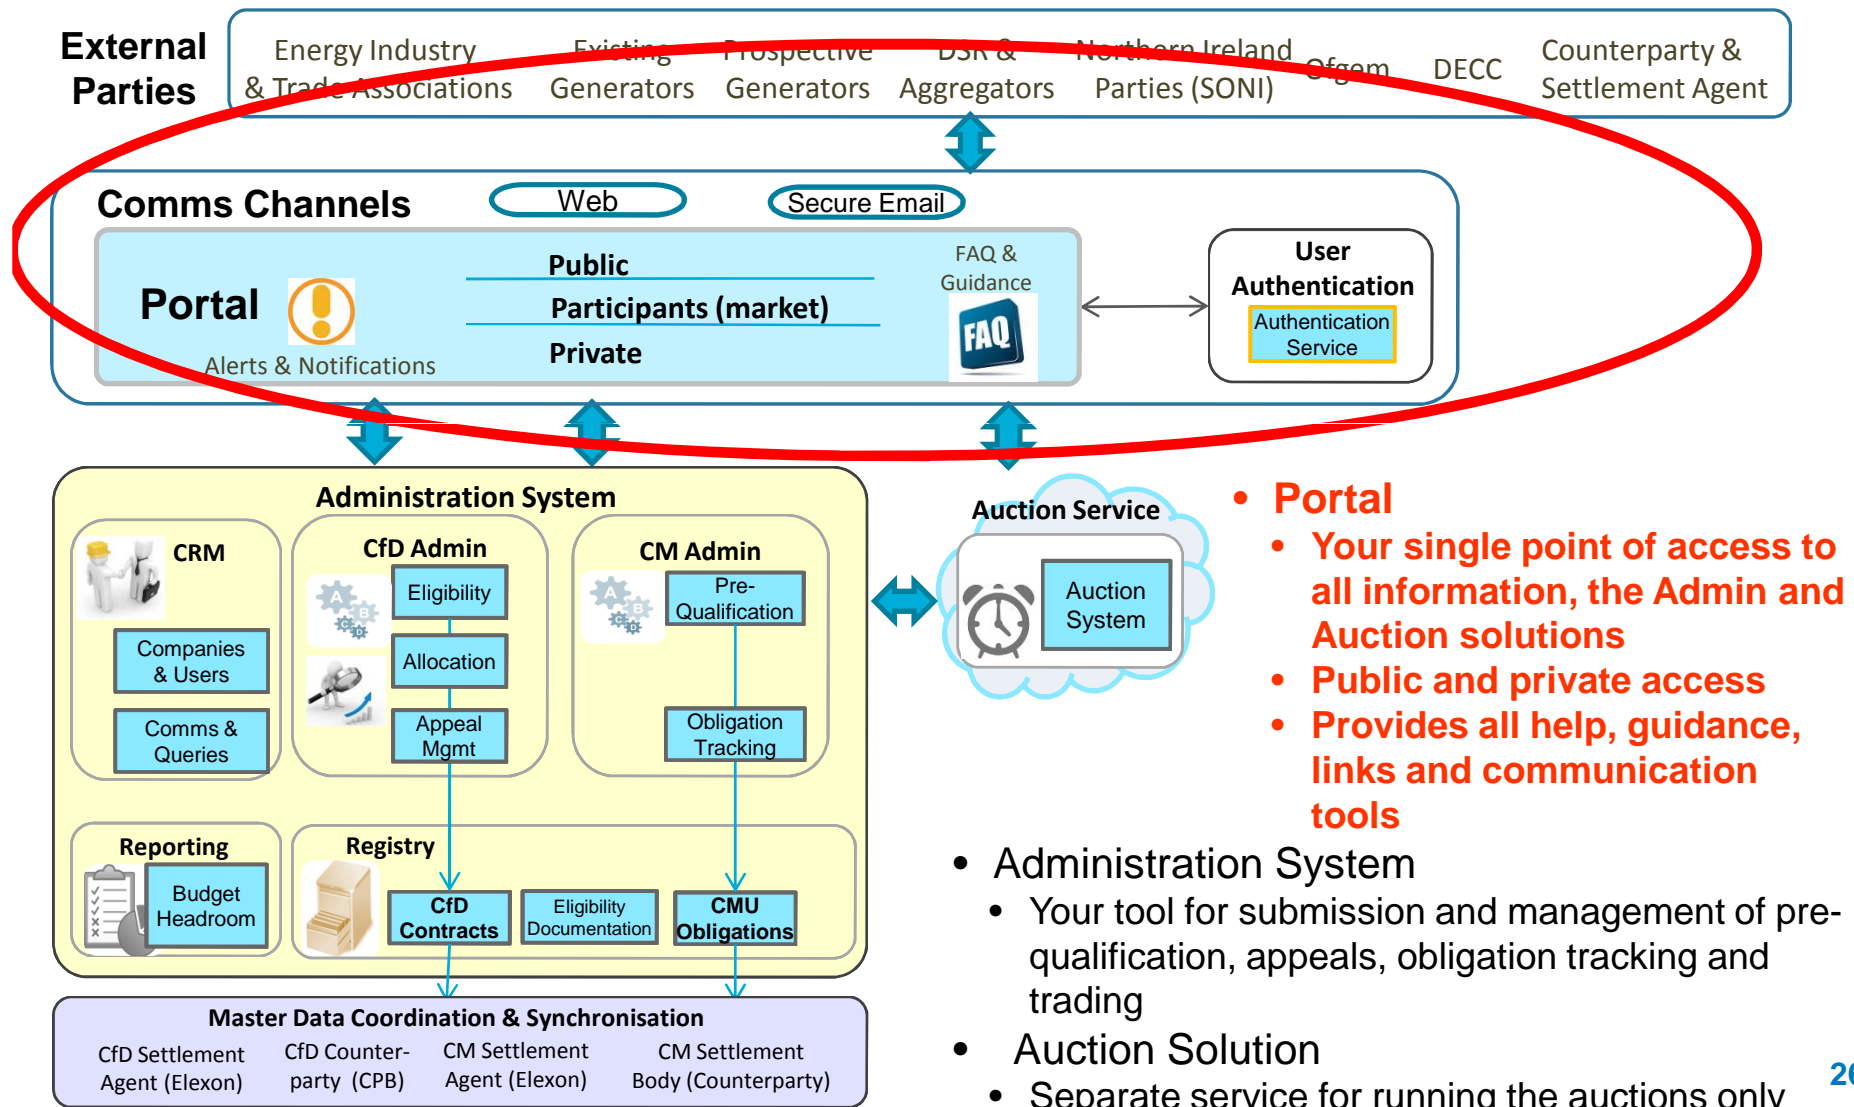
External Parties

Energy Industry & Trade Associations

Existing Generators

Prospective Generators

DSR & Aggregators

Northern Ireland Parties (SONI)

Ofgem

DECC

Counterparty & Settlement Agent

Comms Channels

Web

Secure Email

Portal

Alerts & Notifications

Public

Participants (market)

Private

FAQ & Guidance

FAQ

User Authentication

Authentication Service

Administration System

CRM

Companies & Users

Comms & Queries

CfD Admin

Eligibility

Allocation

Appeal Mgmt

CM Admin

Pre-Qualification

Obligation Tracking

Reporting

Budget Headroom

Registry

CfD Contracts

Eligibility Documentation

CMU Obligations

Master Data Coordination & Synchronisation

CfD Settlement Agent (Elexon)

CfD Counter-party (CPB)

CM Settlement Agent (Elexon)

CM Settlement Body (Counterparty)

Auction Service

Auction System

- Portal
  - Your single point of access to all information, the Admin and Auction solutions
  - Public and private access
  - Provides all help, guidance, links and communication tools
- Administration System
  - Your tool for submission and management of pre-qualification, appeals, obligation tracking and trading
- Auction Solution
  - Separate service for running the auctions only

26